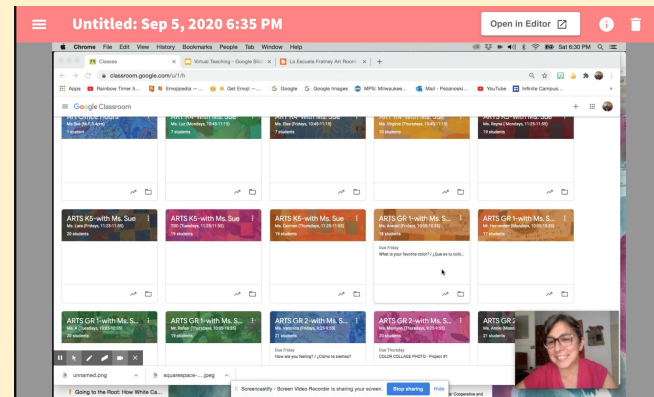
Untitled: Sep 5, 2020 6:35 PM

Open in Editor

Chrome File Edit View History Bookmarks People Tab Window Help

Sat 6:30 PM

Classes

Virtual Teaching - Google Slid

La Escuela Fratney Art Room

classroom.google.com/u/1/h

Apps Rainbow Timer Emojipedia Get Emoji Google Google Images MPS: Milwaukee Mail - Pozorski YouTube Infinite Campus

Google Classroom

ARTS K5-with Ms. Sue
Ms. Lara (Fridays, 11:25-11:55)
20 students

ARTS K5-with Ms. Sue
TBD (Tuesdays, 11:25-11:55)
19 students

ARTS K5-with Ms. Sue
Ms. Damian (Thursdays, 11:25-11:55)
19 students

ARTS GR 1-with Ms. S...
Mr. Arenas (Fridays, 10:00-10:30)
19 students

Due Friday
What is your favorite color? / ¿Cuál es tu colo...

ARTS GR 1-with Ms. S...
Ms. Hernandez (Wednesdays, 10:00-10:30)
19 students

ARTS GR 1-with Ms. S...
Ms. A (Tuesdays, 10:00-10:30)
20 students

ARTS GR 1-with Ms. S...
Mr. Rafael (Thursdays, 10:00-10:30)
19 students

ARTS GR 2-with Ms. S...
Ms. Veronica (Fridays, 9:25-9:55)
20 students

Due Friday
How are you feeling? / ¿Cómo te sientes?

ARTS GR 2-with Ms. S...
Ms. Mortinez (Thursdays, 9:25-9:55)
20 students

Due Thursday
COLOR COLLAGE PHOTO - Project #1

ARTS GR 2
Ms. Annie (Mond
21 students

unnamed.png

squarespace-....jpeg

Screencastify - Screen Video Recorder is sharing your screen.

Stop sharing

Hide

Going to the Root: How White Ca...